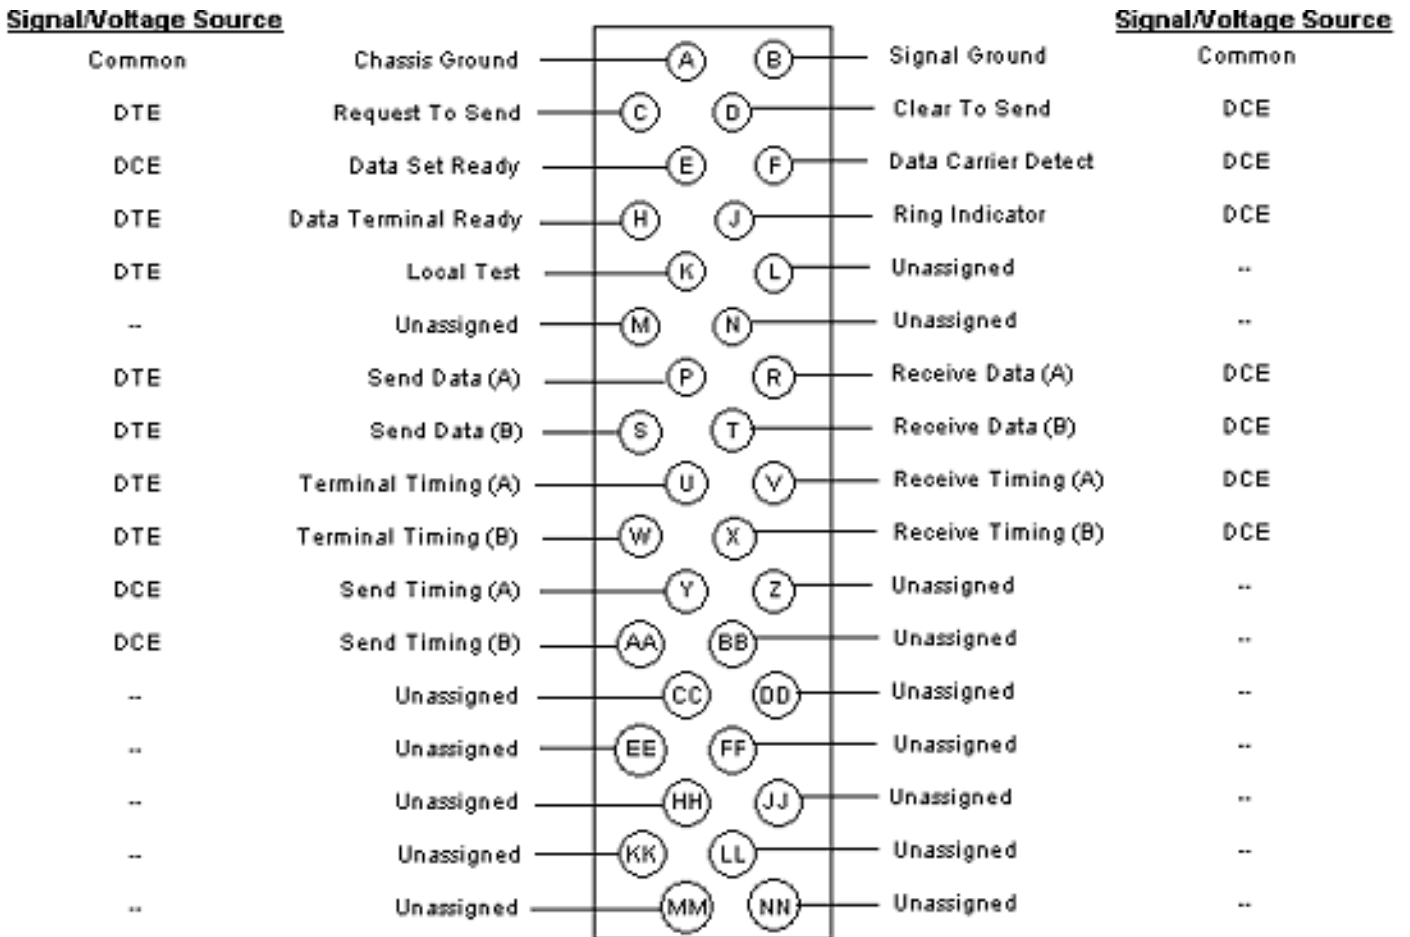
Signal/Voltage Source

Signal/Voltage Source

| Signal/Voltage Source | Signal | Pin | Pin | Signal | Signal/Voltage Source |
|---|---|---|---|---|---|
| Common | Chassis Ground | A | B | Signal Ground | Common |
| DTE | Request To Send | C | D | Clear To Send | DCE |
| DCE | Data Set Ready | E | F | Data Carrier Detect | DCE |
| DTE | Data Terminal Ready | H | J | Ring Indicator | DCE |
| DTE | Local Test | K | L | Unassigned | -- |
| -- | Unassigned | M | N | Unassigned | -- |
| DTE | Send Data (A) | P | R | Receive Data (A) | DCE |
| DTE | Send Data (B) | S | T | Receive Data (B) | DCE |
| DTE | Terminal Timing (A) | U | V | Receive Timing (A) | DCE |
| DTE | Terminal Timing (B) | W | X | Receive Timing (B) | DCE |
| DCE | Send Timing (A) | Y | Z | Unassigned | -- |
| DCE | Send Timing (B) | AA | BB | Unassigned | -- |
| -- | Unassigned | CC | DD | Unassigned | -- |
| -- | Unassigned | EE | FF | Unassigned | -- |
| -- | Unassigned | HH | JJ | Unassigned | -- |
| -- | Unassigned | KK | LL | Unassigned | -- |
| -- | Unassigned | MM | NN | Unassigned | -- |